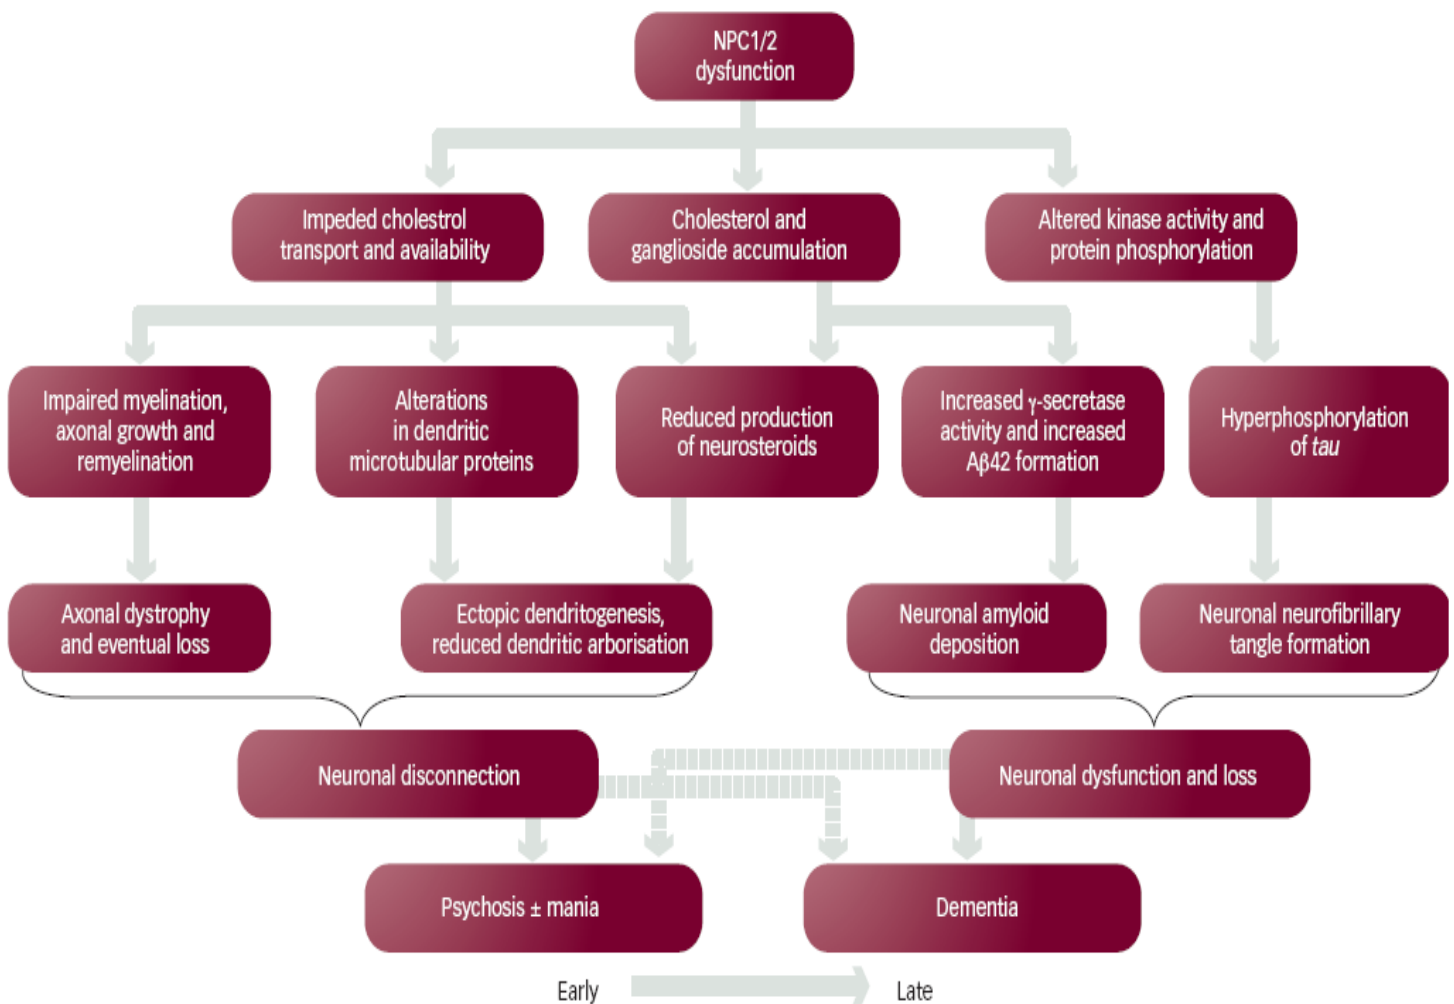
NPC1/2 dysfunction

Impeded cholestrol transport and availability

Cholesterol and ganglioside accumulation

Altered kinase activity and protein phosphorylation

Impaired myelination, axonal growth and remyelination

Alterations in dendritic microtubular proteins

Reduced production of neurosteroids

Increased $\gamma$-secretase activity and increased A$\beta$42 formation

Hyperphosphorylation of *tau*

Axonal dystrophy and eventual loss

Ectopic dendritogenesis, reduced dendritic arborisation

Neuronal amyloid deposition

Neuronal neurofibrillary tangle formation

Neuronal disconnection

Neuronal dysfunction and loss

Psychosis ± mania

Dementia

Early

Late